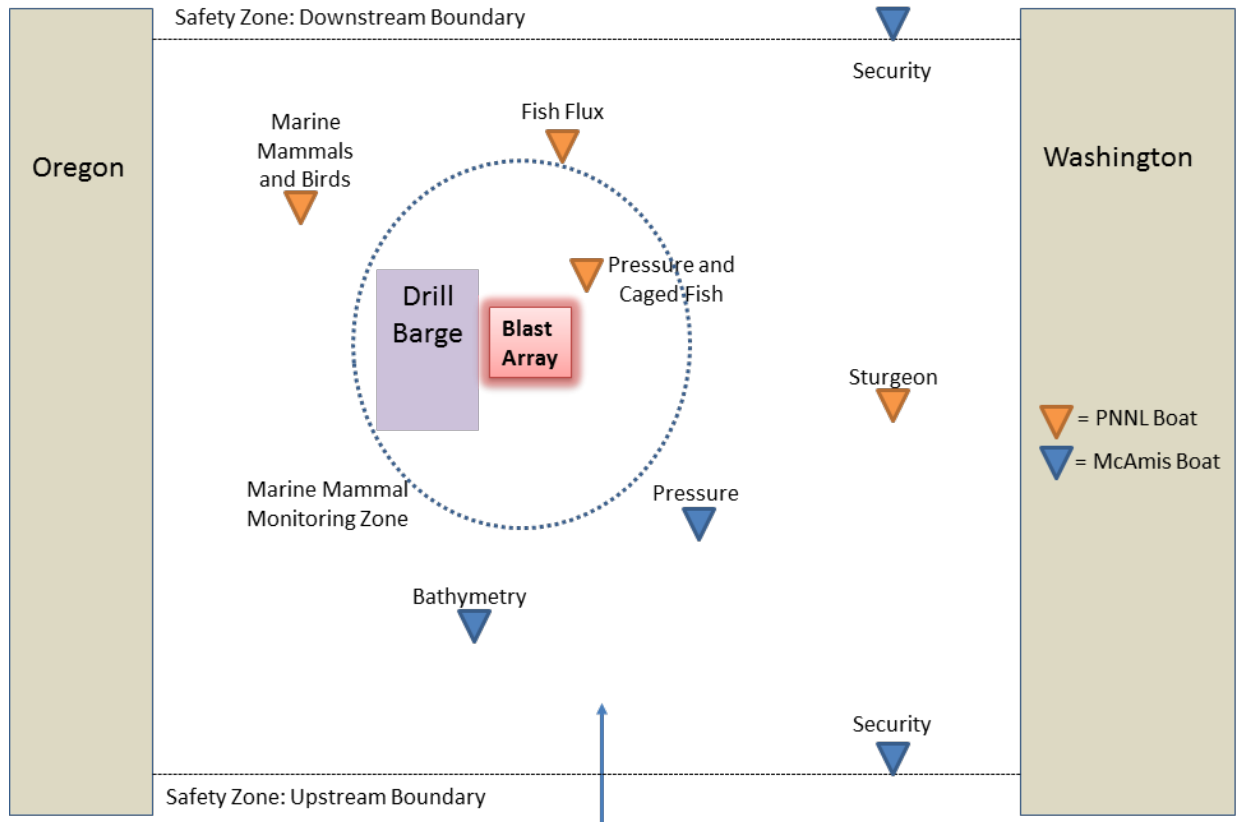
Safety Zone: Downstream Boundary

Security

Oregon

Washington

Marine Mammals and Birds

Fish Flux

Drill Barge

Blast Array

Pressure and Caged Fish

Sturgeon

= PNNL Boat
= McAmis Boat

Marine Mammal Monitoring Zone

Pressure

Bathymetry

Security

Safety Zone: Upstream Boundary